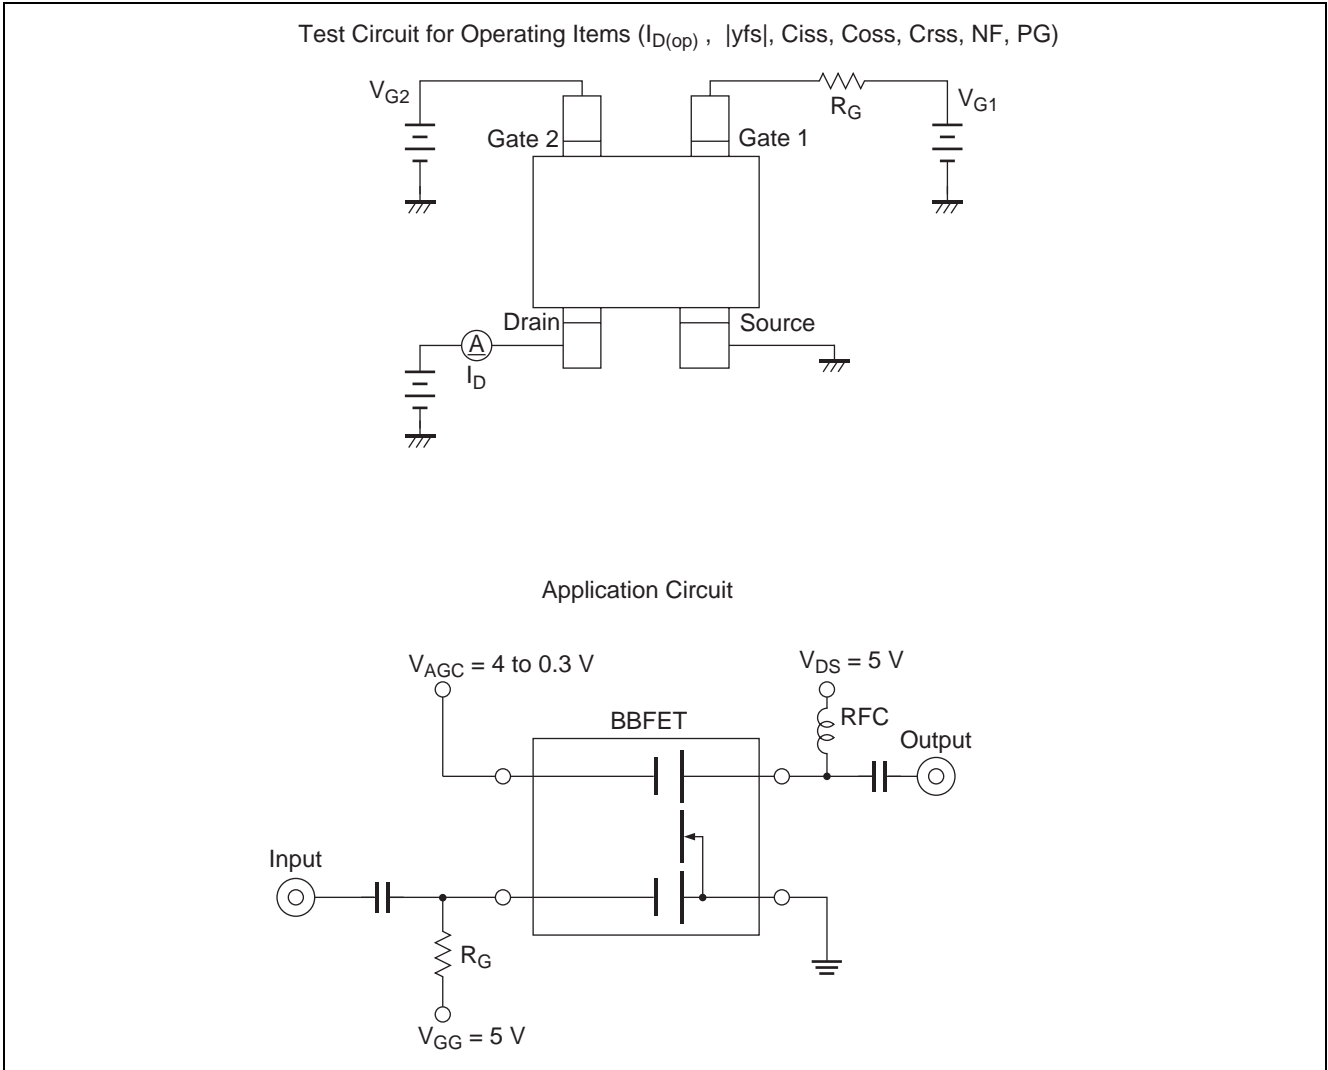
Test Circuit for Operating Items ($I_{D(op)}$ , |yfs|, Ciss, Coss, Crss, NF, PG)

$V_{G2}$

$R_G$

$V_{G1}$

Gate 2

Gate 1

Drain

Source

A

$I_D$

Application Circuit

$V_{AGC}$ = 4 to 0.3 V

$V_{DS}$ = 5 V

BBFET

RFC

Output

Input

$R_G$

$V_{GG}$ = 5 V